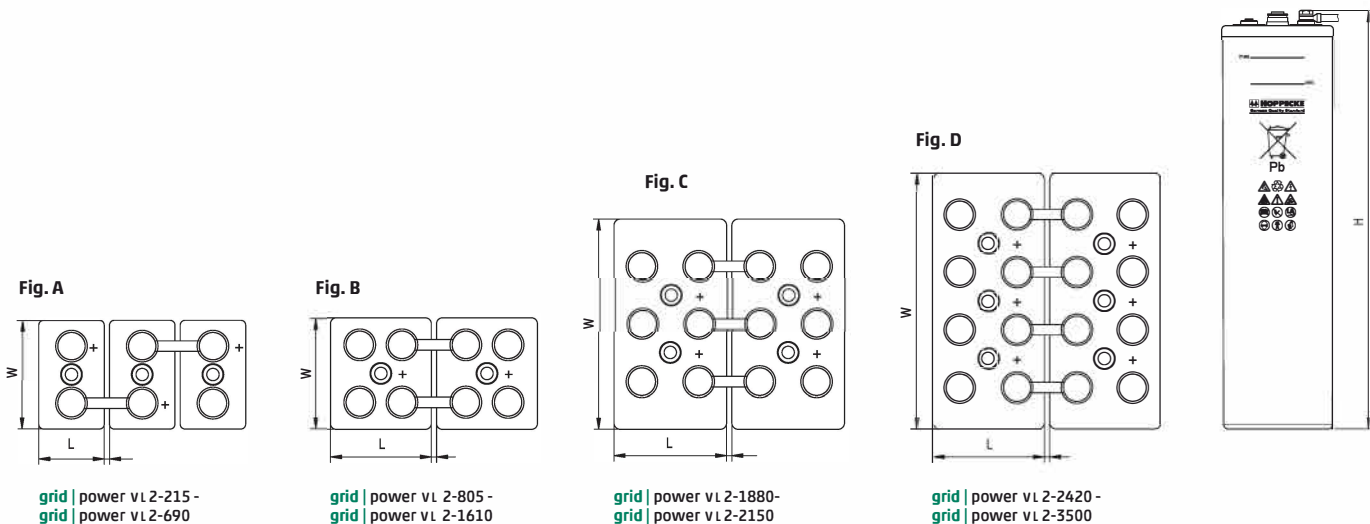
Fig. A

W

+

+

+

L

grid | power VL 2-215 -
grid | power VL 2-690

Fig. B

W

+

+

L

grid | power VL 2-805 -
grid | power VL 2-1610

Fig. C

W

+

+

+

+

L

grid | power VL 2-1880-
grid | power VL 2-2150

Fig. D

W

+

+

+

+

+

+

L

grid | power VL 2-2420 -
grid | power VL 2-3500

HOPPECKE

Pb

H